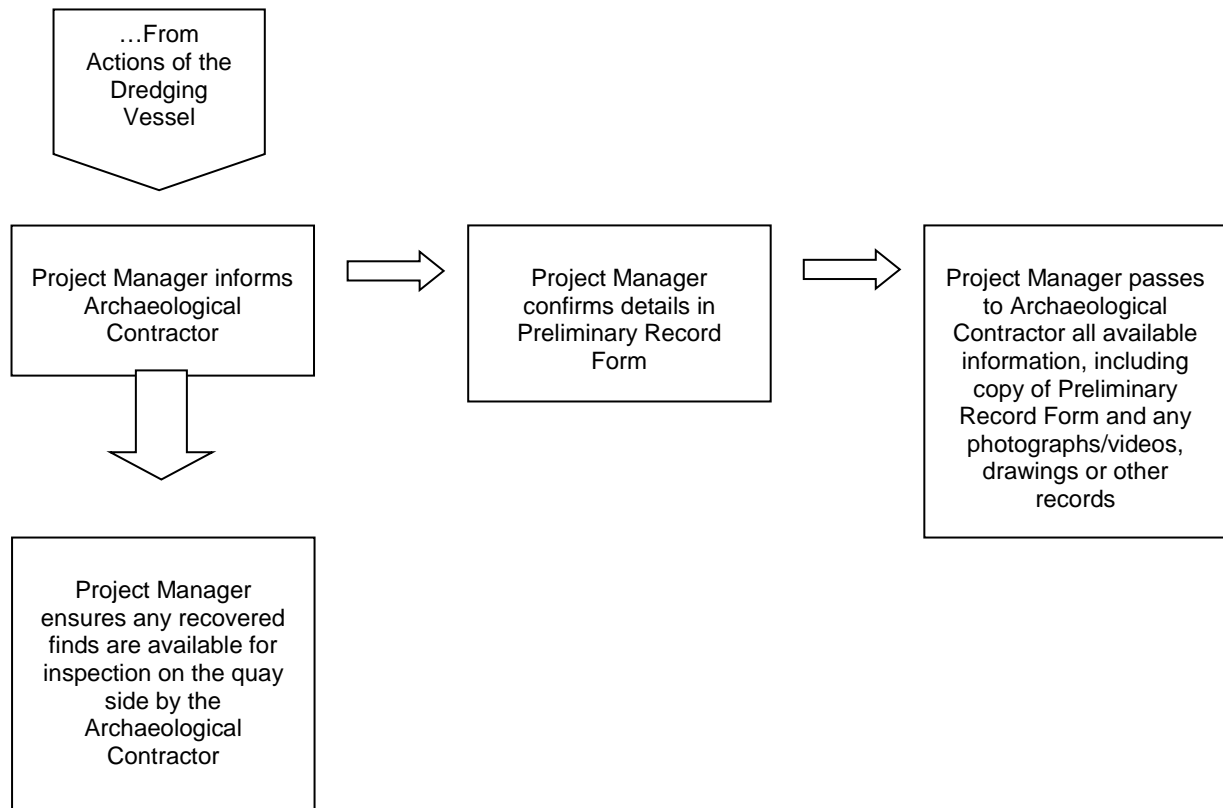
…From Actions of the Dredging Vessel

Project Manager informs Archaeological Contractor

Project Manager confirms details in Preliminary Record Form

Project Manager passes to Archaeological Contractor all available information, including copy of Preliminary Record Form and any photographs/videos, drawings or other records

Project Manager ensures any recovered finds are available for inspection on the quay side by the Archaeological Contractor